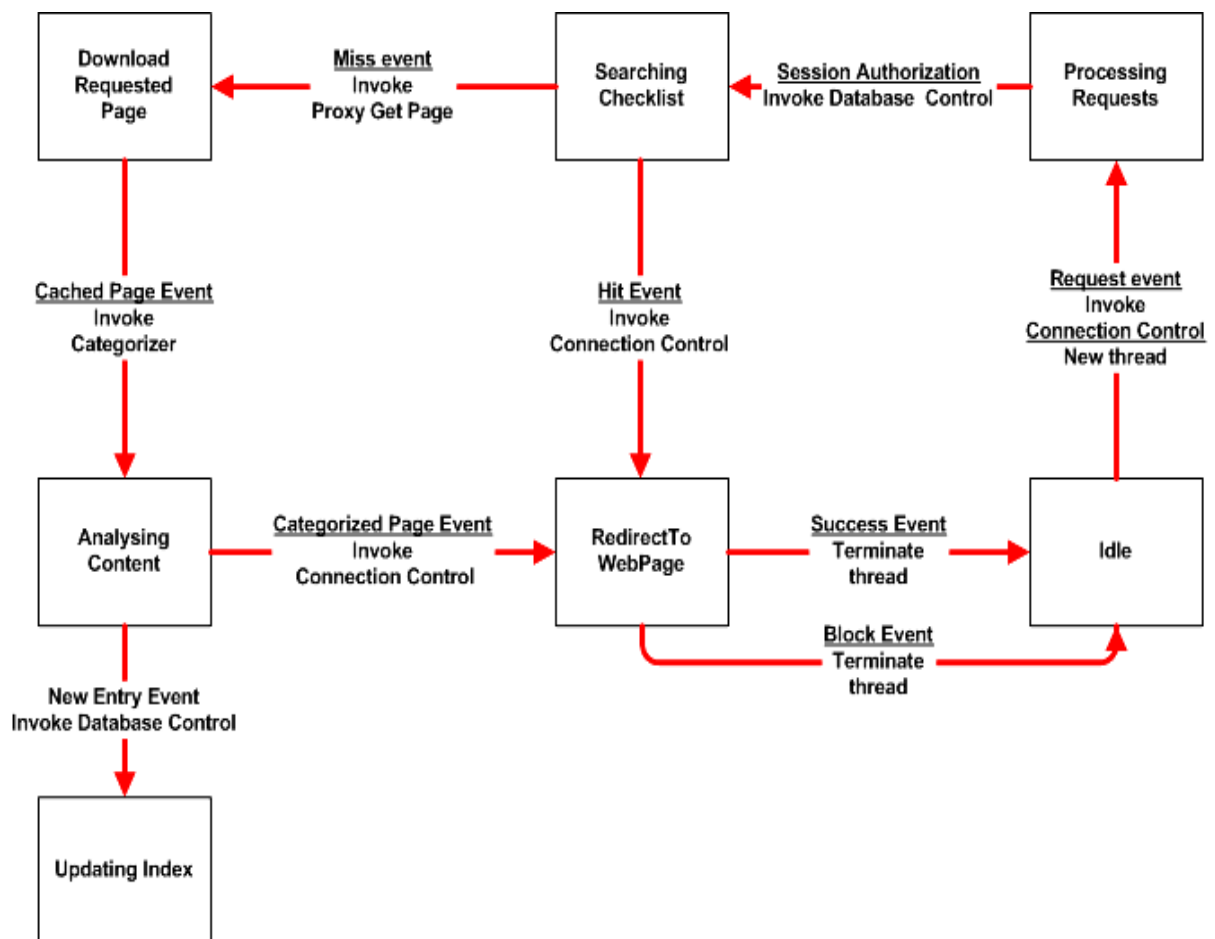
Download Requested Page

Miss event
Invoke
Proxy Get Page

Searching Checklist

Session Authorization
Invoke Database Control

Processing Requests

Cached Page Event
Invoke
Categorizer

Hit Event
Invoke
Connection Control

Request event
Invoke
Connection Control
New thread

Analysing Content

Categorized Page Event
Invoke
Connection Control

RedirectTo WebPage

Success Event
Terminate
thread

Idle

Block Event
Terminate
thread

New Entry Event
Invoke Database Control

Updating Index